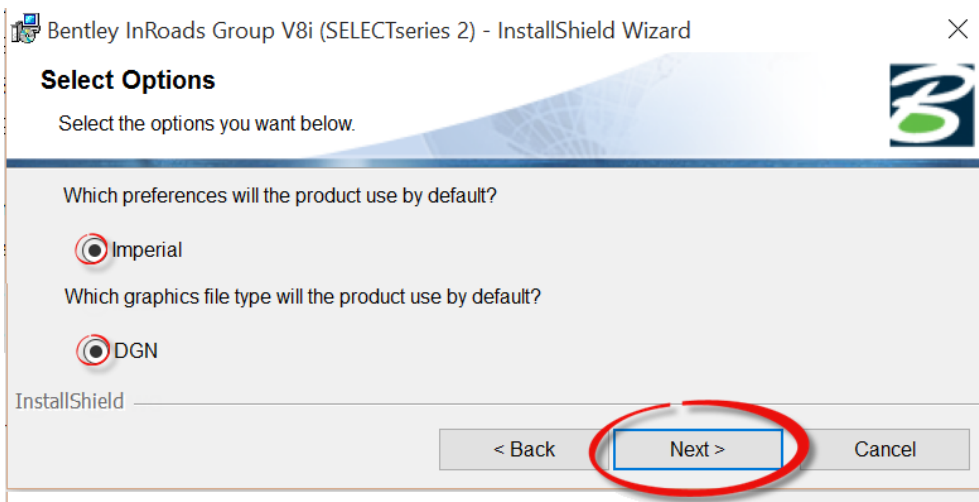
Bentley InRoads Group V8i (SELECTseries 2) - InstallShield Wizard

Select Options

Select the options you want below.

Which preferences will the product use by default?

Imperial

Which graphics file type will the product use by default?

DGN

InstallShield

< Back

Next >

Cancel